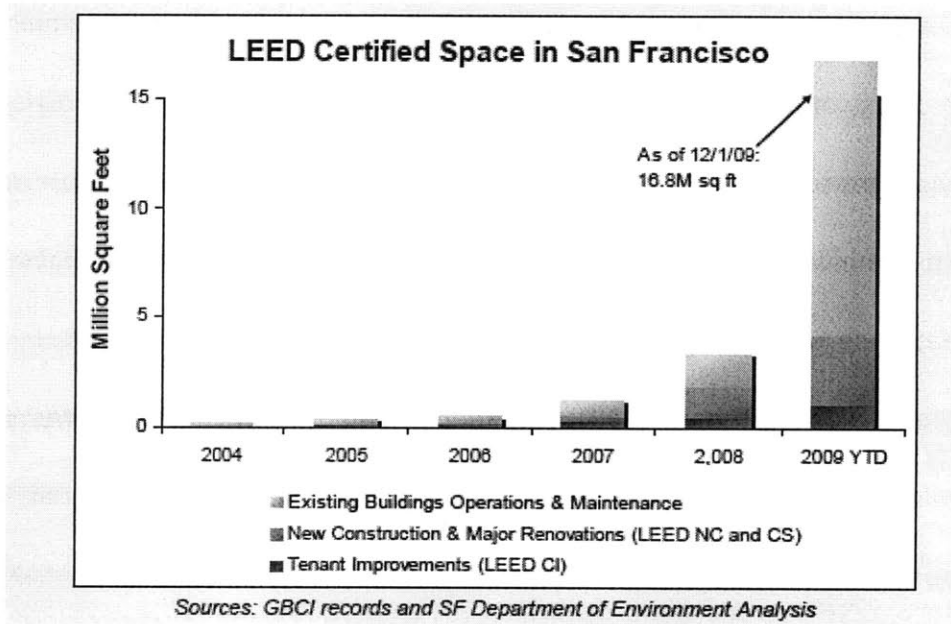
LEED Certified Space in San Francisco

Million Square Feet

15
10
5
0

As of 12/1/09: 16.8M sq ft

2004
2005
2006
2007
2,008
2009 YTD

Existing Buildings Operations & Maintenance
New Construction & Major Renovations (LEED NC and CS)
Tenant Improvements (LEED CI)

Sources: GBCI records and SF Department of Environment Analysis